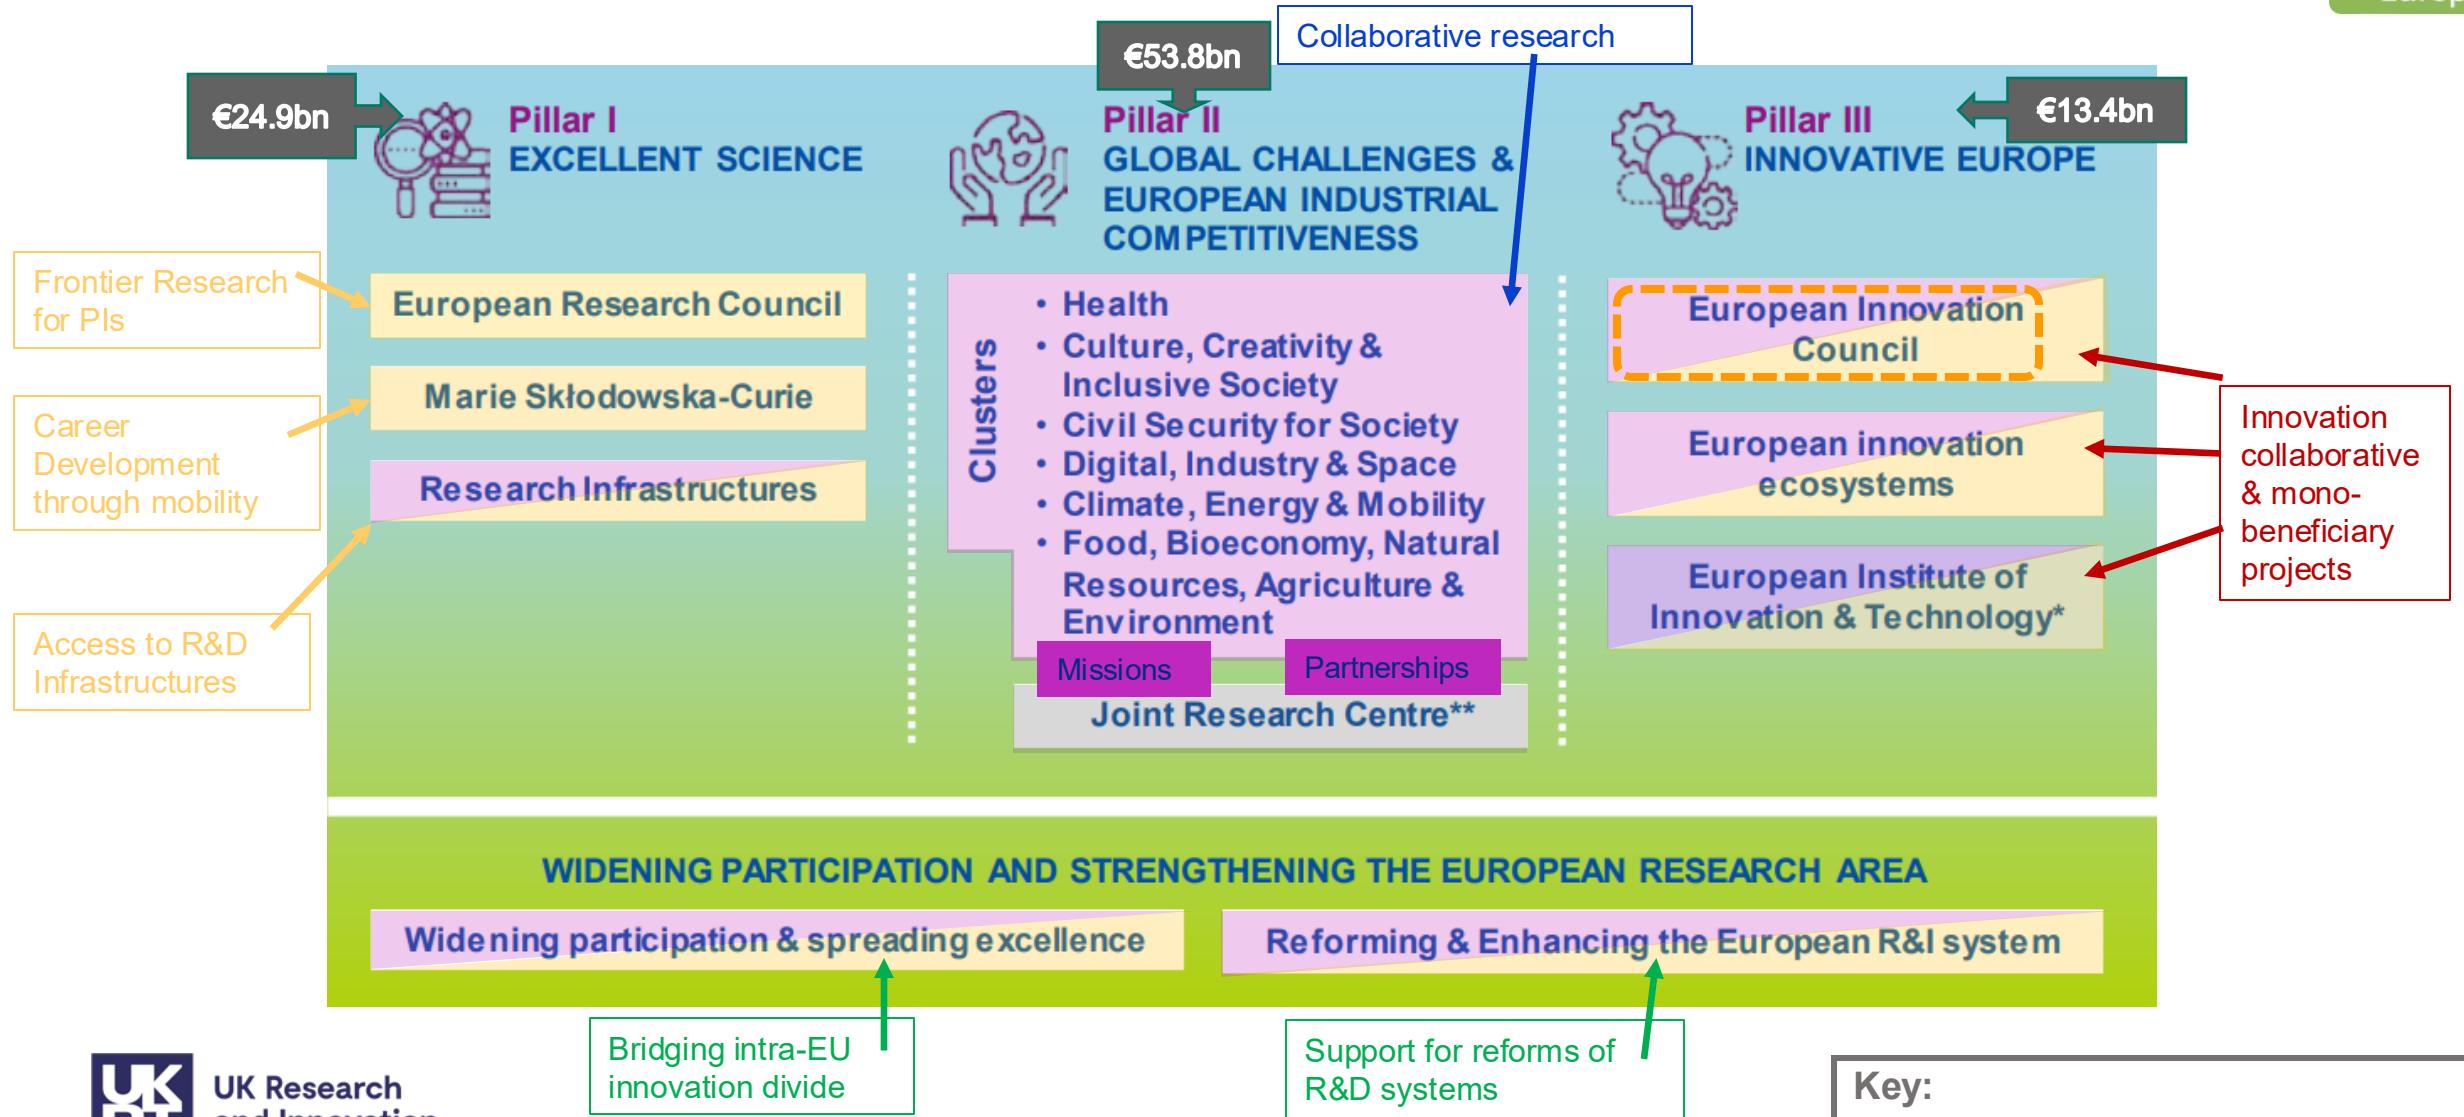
€24.9bn

Pillar I
EXCELLENT SCIENCE

€53.8bn

Collaborative research

Pillar II
GLOBAL CHALLENGES & EUROPEAN INDUSTRIAL COMPETITIVENESS

Pillar III
INNOVATIVE EUROPE

€13.4bn

Frontier Research for PIs

European Research Council

Career Development through mobility

Marie Skłodowska-Curie

Research Infrastructures

Access to R&D Infrastructures

Clusters

• Health
• Culture, Creativity & Inclusive Society
• Civil Security for Society
• Digital, Industry & Space
• Climate, Energy & Mobility
• Food, Bioeconomy, Natural Resources, Agriculture & Environment

Missions

Partnerships

Joint Research Centre**

European Innovation Council

European innovation ecosystems

European Institute of Innovation & Technology*

Innovation collaborative & mono-beneficiary projects

WIDENING PARTICIPATION AND STRENGTHENING THE EUROPEAN RESEARCH AREA

Widening participation & spreading excellence

Reforming & Enhancing the European R&I system

Bridging intra-EU innovation divide

Support for reforms of R&D systems

UK Research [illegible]

Key: